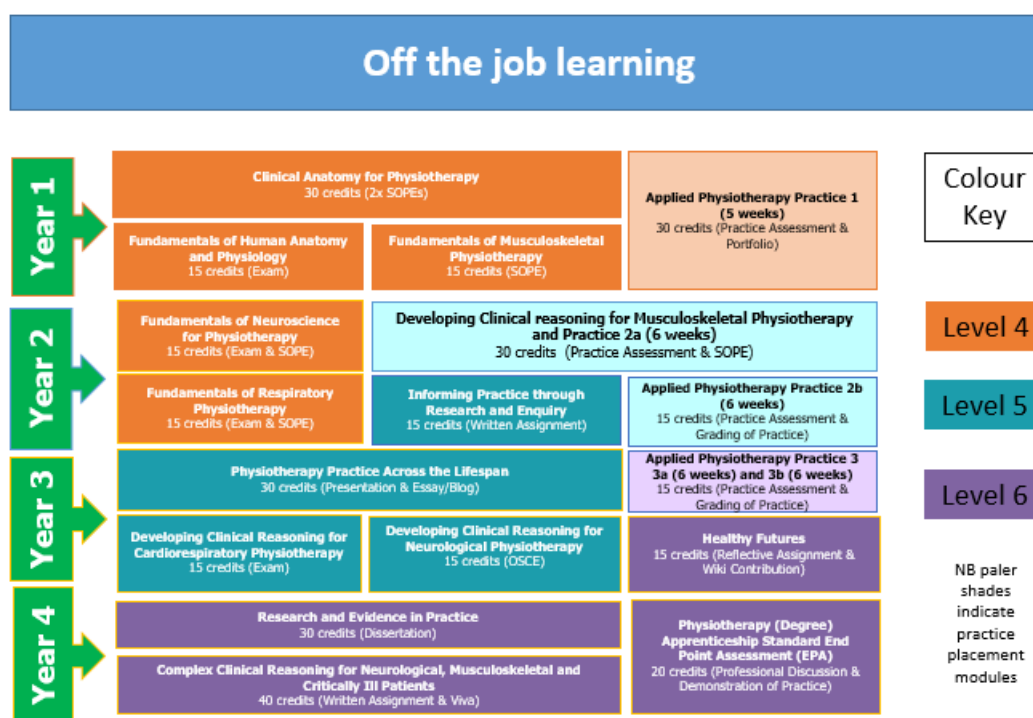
Off the job learning

Year 1

Clinical Anatomy for Physiotherapy
30 credits (2x SOPEs)

Applied Physiotherapy Practice 1 (5 weeks)
30 credits (Practice Assessment & Portfolio)

Fundamentals of Human Anatomy and Physiology
15 credits (Exam)

Fundamentals of Musculoskeletal Physiotherapy
15 credits (SOPE)

Colour Key

Year 2

Fundamentals of Neuroscience for Physiotherapy
15 credits (Exam & SOPE)

Developing Clinical reasoning for Musculoskeletal Physiotherapy and Practice 2a (6 weeks)
30 credits (Practice Assessment & SOPE)

Level 4

Fundamentals of Respiratory Physiotherapy
15 credits (Exam & SOPE)

Informing Practice through Research and Enquiry
15 credits (Written Assignment)

Applied Physiotherapy Practice 2b (6 weeks)
15 credits (Practice Assessment & Grading of Practice)

Level 5

Year 3

Physiotherapy Practice Across the Lifespan
30 credits (Presentation & Essay/Blog)

Applied Physiotherapy Practice 3 3a (6 weeks) and 3b (6 weeks)
15 credits (Practice Assessment & Grading of Practice)

Level 6

Developing Clinical Reasoning for Cardiorespiratory Physiotherapy
15 credits (Exam)

Developing Clinical Reasoning for Neurological Physiotherapy
15 credits (OSCE)

Healthy Futures
15 credits (Reflective Assignment & Wiki Contribution)

NB paler shades indicate practice placement modules

Year 4

Research and Evidence in Practice
30 credits (Dissertation)

Physiotherapy (Degree) Apprenticeship Standard End Point Assessment (EPA)
20 credits (Professional Discussion & Demonstration of Practice)

Complex Clinical Reasoning for Neurological, Musculoskeletal and Critically Ill Patients
40 credits (Written Assignment & Viva)